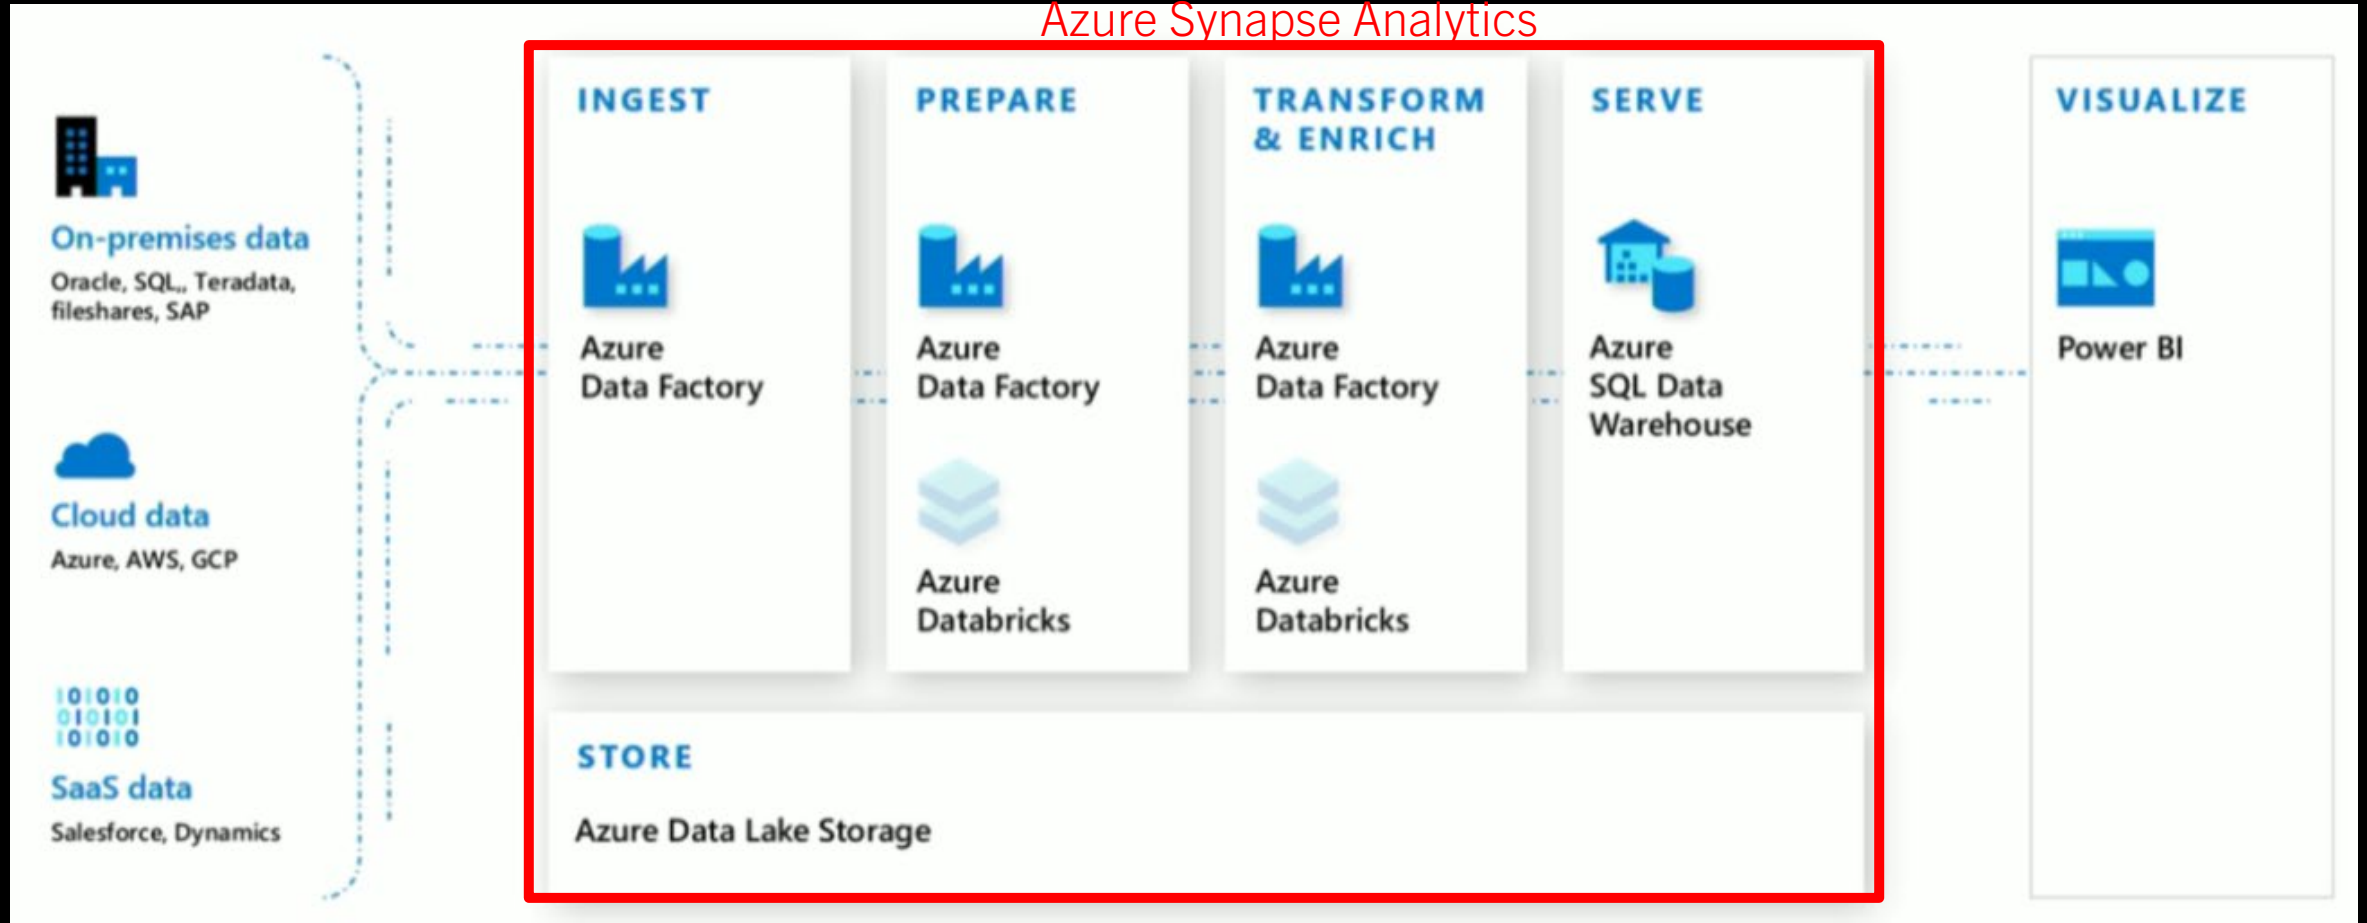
Azure Synapse Analytics

On-premises data
Oracle, SQL., Teradata, fileshares, SAP

Cloud data
Azure, AWS, GCP

SaaS data
Salesforce, Dynamics

INGEST

Azure Data Factory

PREPARE

Azure Data Factory

Azure Databricks

TRANSFORM & ENRICH

Azure Data Factory

Azure Databricks

SERVE

Azure SQL Data Warehouse

STORE

Azure Data Lake Storage

VISUALIZE

Power BI